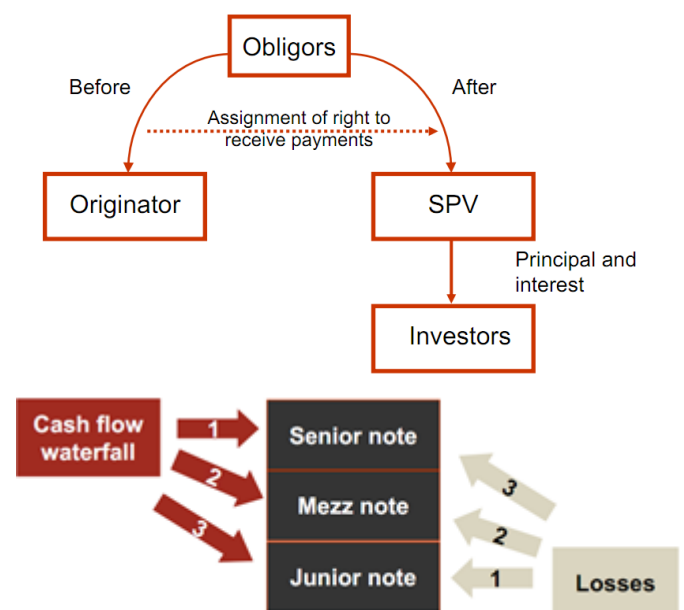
Obligors

Before

After

Assignment of right to receive payments

Originator

SPV

Principal and interest

Investors

Cash flow waterfall

1

2

3

Senior note

Mezz note

Junior note

3

2

1

Losses